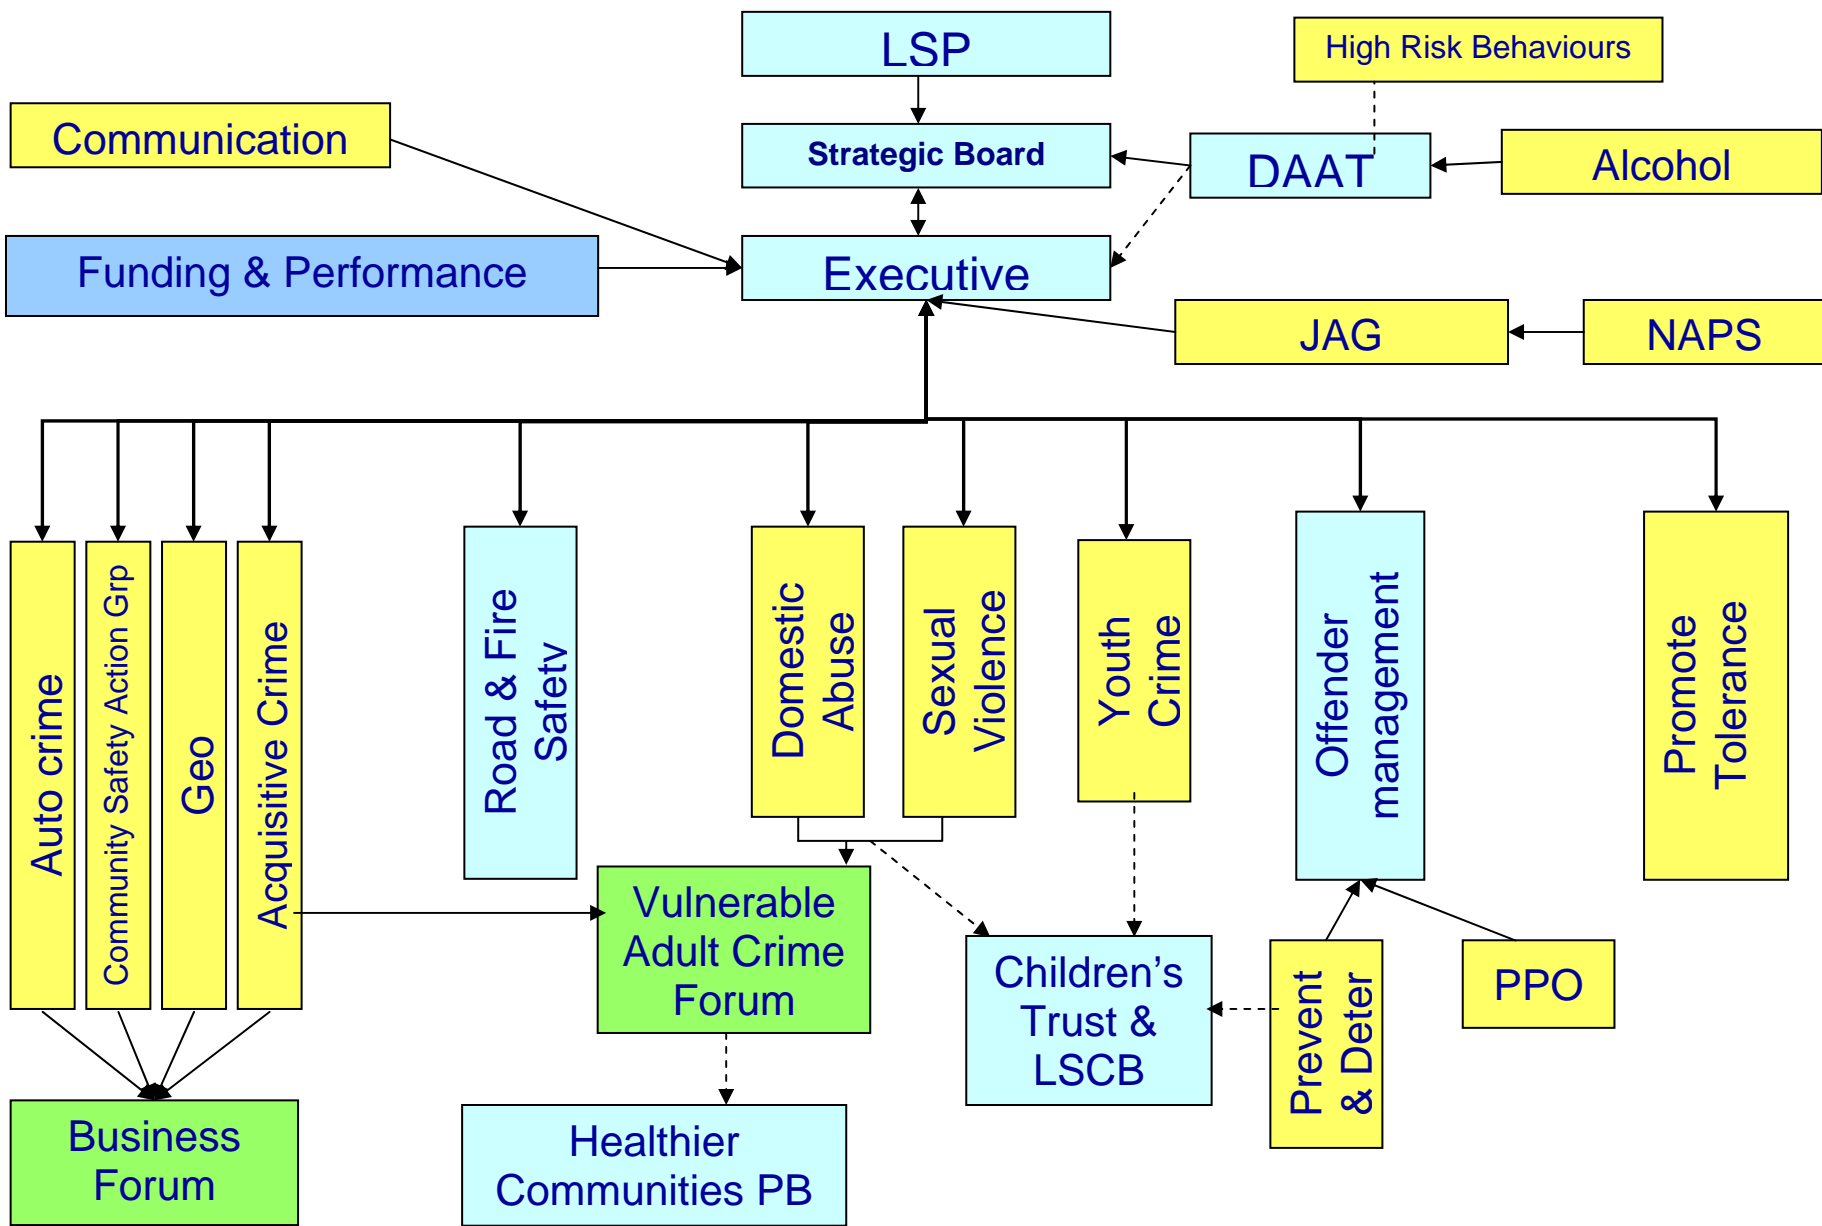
LSP

High Risk Behaviours

Communication

Strategic Board

DAAT

Alcohol

Funding & Performance

Executive

JAG

NAPS

Auto crime

Community Safety Action Grp

Geo

Acquisitive Crime

Road & Fire Safety

Domestic Abuse

Sexual Violence

Youth Crime

Offender management

Promote Tolerance

Vulnerable Adult Crime Forum

Children's Trust & LSCB

Prevent & Deter

PPO

Business Forum

Healthier Communities PB